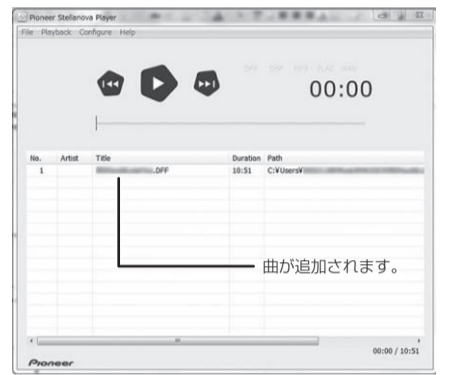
Pioneer Stellanova Player

File Playback Configure Help

DFF DSF WAV FLAC AIFF

00:00

| No. | Artist | Title | Duration | Path |
|---|---|---|---|---|
| 1 | | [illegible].DFF | 10:51 | C:¥Users¥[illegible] |

曲が追加されます。

00:00 / 10:51

Pioneer